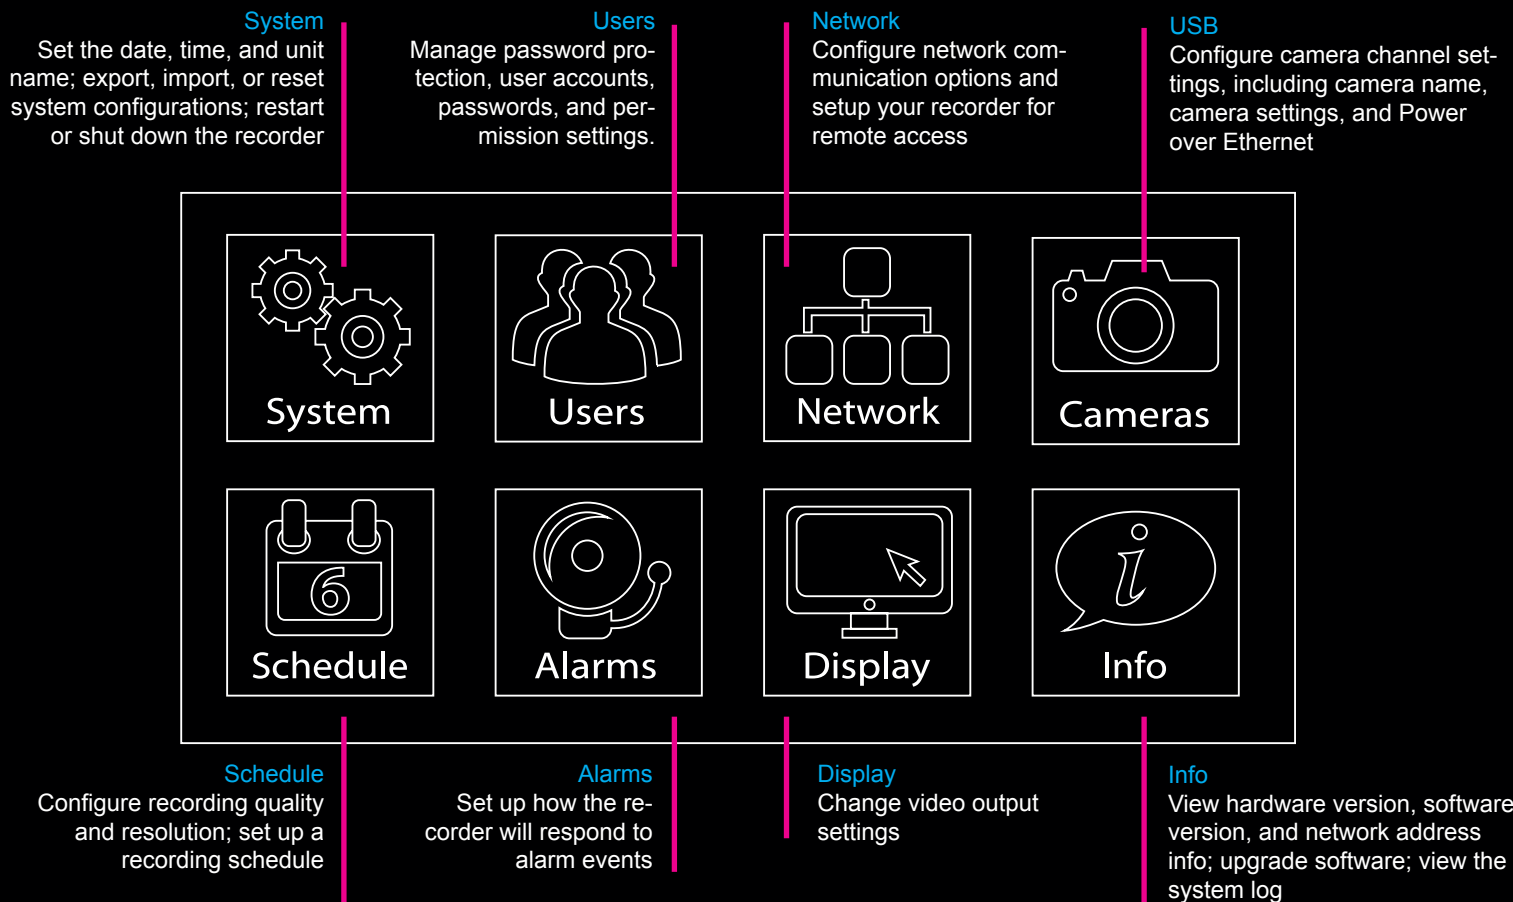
System
Set the date, time, and unit name; export, import, or reset system configurations; restart or shut down the recorder

Users
Manage password protection, user accounts, passwords, and permission settings.

Network
Configure network communication options and setup your recorder for remote access

USB
Configure camera channel settings, including camera name, camera settings, and Power over Ethernet

System

Users

Network

Cameras

6

Schedule

Alarms

Display

i

Info

Schedule
Configure recording quality and resolution; set up a recording schedule

Alarms
Set up how the recorder will respond to alarm events

Display
Change video output settings

Info
View hardware version, software version, and network address info; upgrade software; view the system log